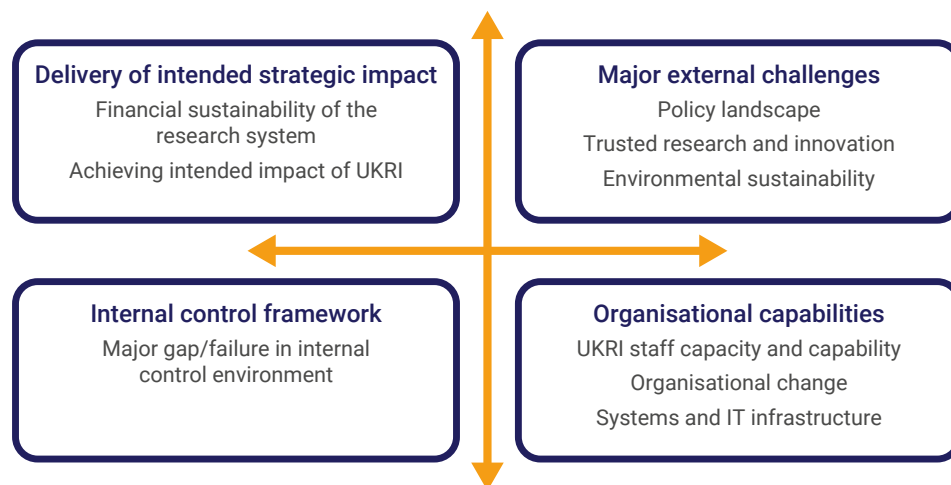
Delivery of intended strategic impact

Financial sustainability of the research system

Achieving intended impact of UKRI

Major external challenges

Policy landscape

Trusted research and innovation

Environmental sustainability

Internal control framework

Major gap/failure in internal control environment

Organisational capabilities

UKRI staff capacity and capability

Organisational change

Systems and IT infrastructure